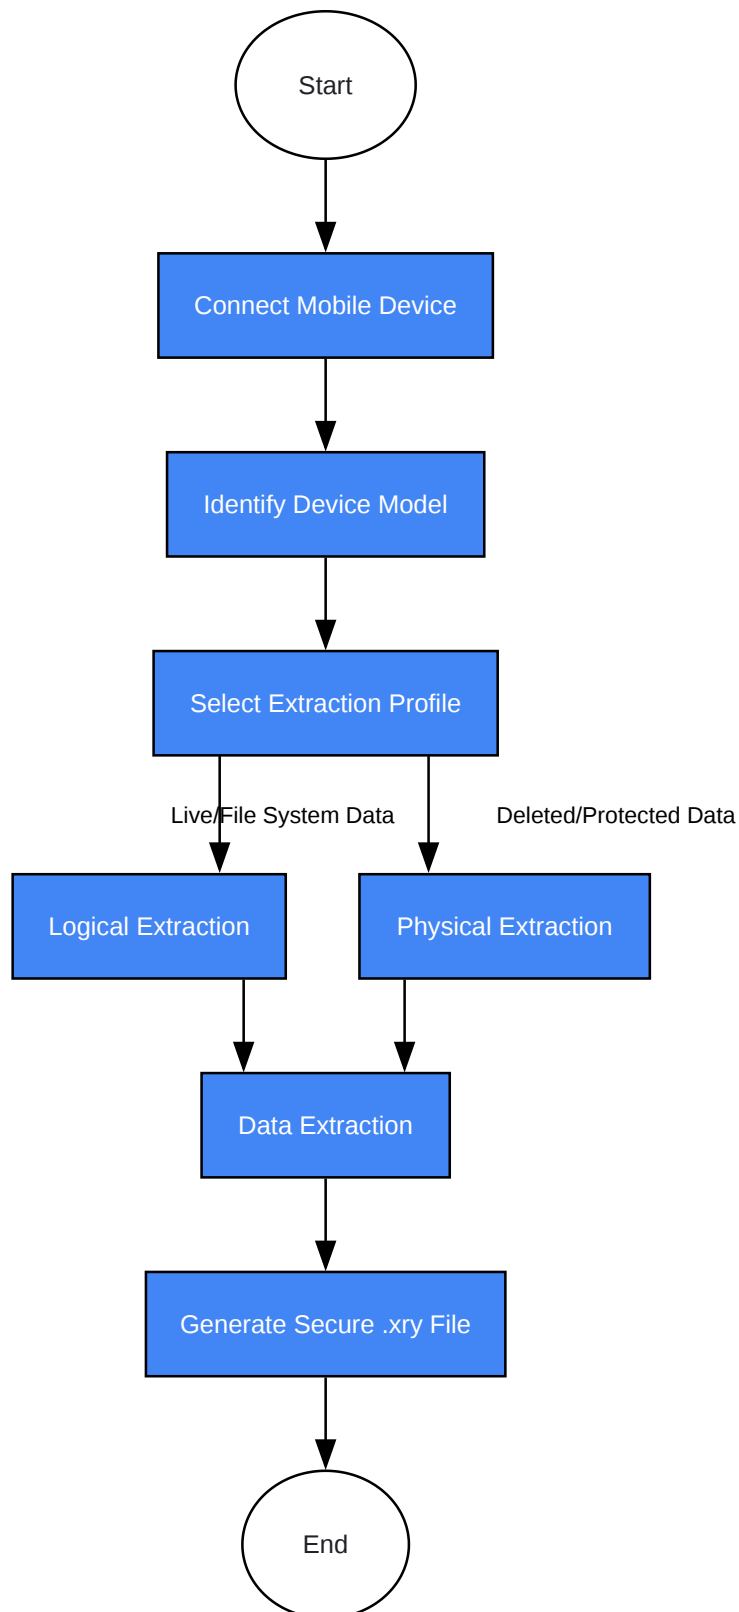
Start

Connect Mobile Device

Identify Device Model

Select Extraction Profile

Live/File System Data

Deleted/Protected Data

Logical Extraction

Physical Extraction

Data Extraction

Generate Secure .xry File

End